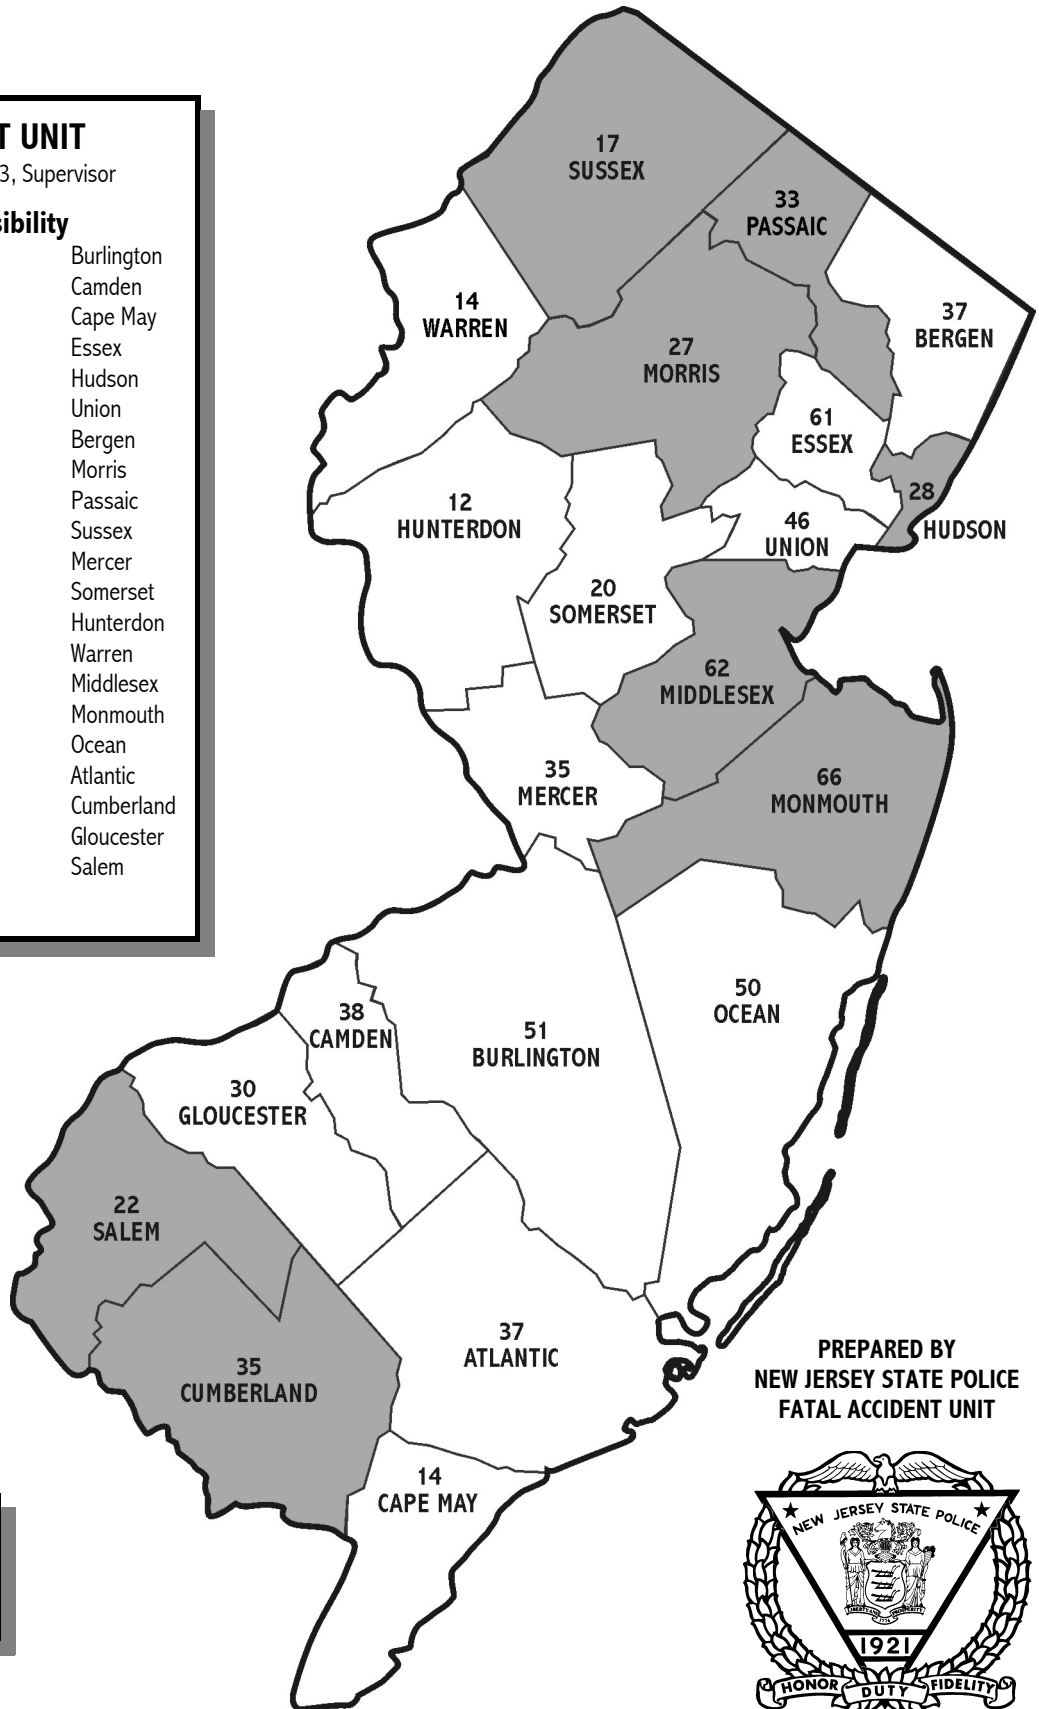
T UNIT
3, Supervisor

sibility
Burlington
Camden
Cape May
Essex
Hudson
Union
Bergen
Morris
Passaic
Sussex
Mercer
Somerset
Hunterdon
Warren
Middlesex
Monmouth
Ocean
Atlantic
Cumberland
Gloucester
Salem

17
SUSSEX

33
PASSAIC

14
WARREN

37
BERGEN

27
MORRIS

61
ESSEX

28
HUDSON

12
HUNTERDON

46
UNION

20
SOMERSET

62
MIDDLESEX

35
MERCER

66
MONMOUTH

50
OCEAN

38
CAMDEN

51
BURLINGTON

30
GLOUCESTER

22
SALEM

37
ATLANTIC

35
CUMBERLAND

14
CAPE MAY

PREPARED BY
NEW JERSEY STATE POLICE
FATAL ACCIDENT UNIT

NEW JERSEY STATE POLICE
LIBERTY AND PROSPERITY
1921
HONOR DUTY FIDELITY